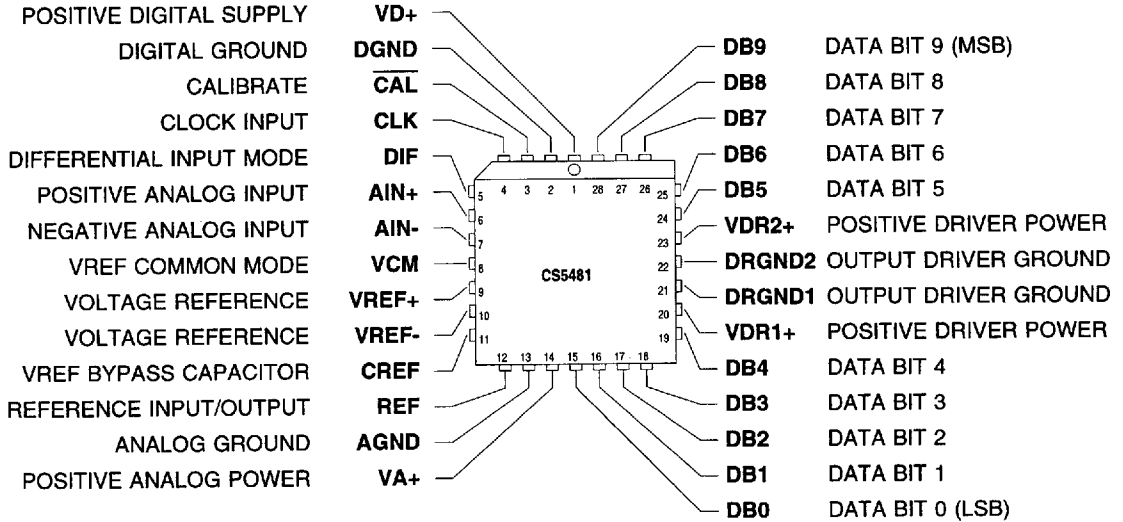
POSITIVE DIGITAL SUPPLY VD+
DIGITAL GROUND DGND
CALIBRATE $\overline{CAL}$
CLOCK INPUT CLK
DIFFERENTIAL INPUT MODE DIF
POSITIVE ANALOG INPUT AIN+
NEGATIVE ANALOG INPUT AIN-
VREF COMMON MODE VCM
VOLTAGE REFERENCE VREF+
VOLTAGE REFERENCE VREF-
VREF BYPASS CAPACITOR CREF
REFERENCE INPUT/OUTPUT REF
ANALOG GROUND AGND
POSITIVE ANALOG POWER VA+

4 3 2 1 28 27 26
5 6 7 8 9 10 11
12 13 14 15 16 17 18
25 24 23 22 21 20 19

CS5481

DB9 DATA BIT 9 (MSB)
DB8 DATA BIT 8
DB7 DATA BIT 7
DB6 DATA BIT 6
DB5 DATA BIT 5
VDR2+ POSITIVE DRIVER POWER
DRGND2 OUTPUT DRIVER GROUND
DRGND1 OUTPUT DRIVER GROUND
VDR1+ POSITIVE DRIVER POWER
DB4 DATA BIT 4
DB3 DATA BIT 3
DB2 DATA BIT 2
DB1 DATA BIT 1
DB0 DATA BIT 0 (LSB)